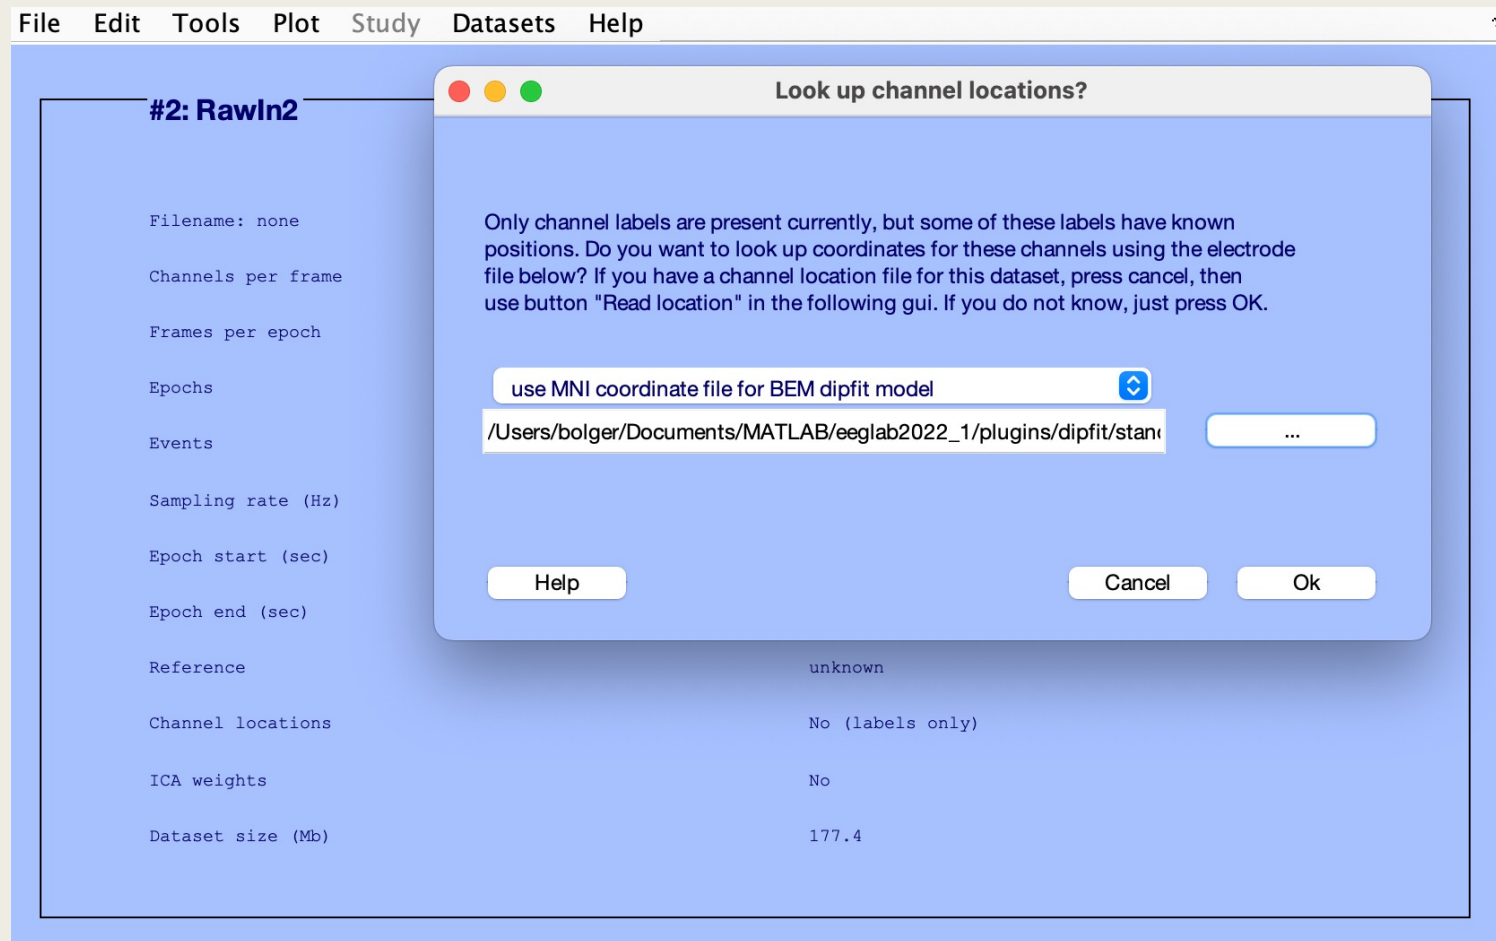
File Edit Tools Plot Study Datasets Help

#2: RawIn2

Filename: none

Channels per frame

Frames per epoch

Epochs

Events

Sampling rate (Hz)

Epoch start (sec)

Epoch end (sec)

Reference unknown

Channel locations No (labels only)

ICA weights No

Dataset size (Mb) 177.4

Look up channel locations?

Only channel labels are present currently, but some of these labels have known positions. Do you want to look up coordinates for these channels using the electrode file below? If you have a channel location file for this dataset, press cancel, then use button "Read location" in the following gui. If you do not know, just press OK.

use MNI coordinate file for BEM dipfit model

/Users/bolger/Documents/MATLAB/eeglab2022_1/plugins/dipfit/stan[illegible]

...

Help

Cancel

Ok